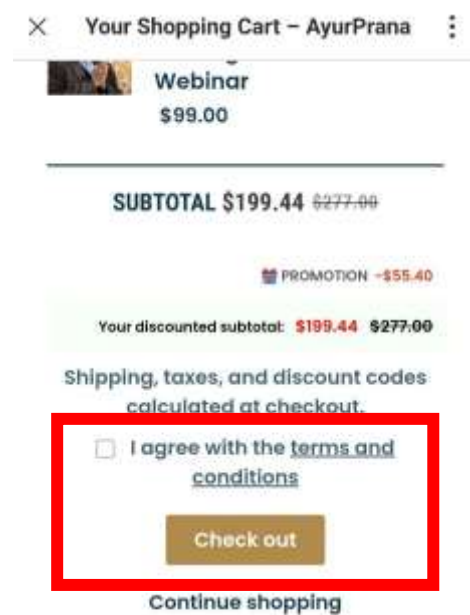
×
Your Shopping Cart – AyurPrana
⋮

Webinar
$99.00

SUBTOTAL $199.44 ~~$277.00~~

PROMOTION -$55.40

Your discounted subtotal: $199.44 ~~$277.00~~

Shipping, taxes, and discount codes calculated at checkout.

I agree with the terms and conditions

Check out

Continue shopping